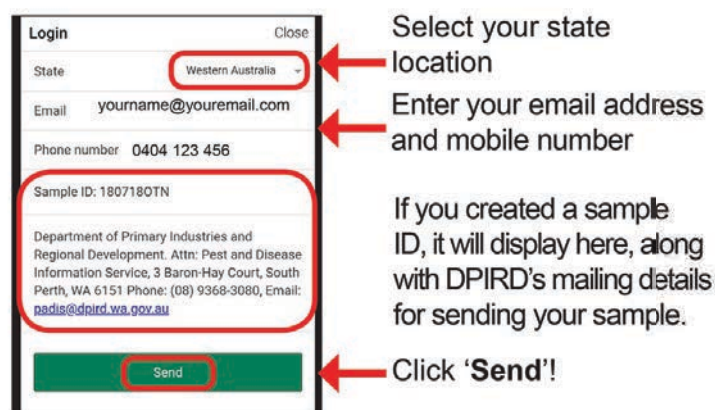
Login
Close

State
Western Australia

Email
yourname@youremail.com

Phone number
0404 123 456

Sample ID: 180718OTN

Department of Primary Industries and Regional Development. Attn: Pest and Disease Information Service, 3 Baron-Hay Court, South Perth, WA 6151 Phone: (08) 9368-3080, Email: padis@dpird.wa.gov.au

Send

Select your state location

Enter your email address and mobile number

If you created a sample ID, it will display here, along with DPIRD's mailing details for sending your sample.

Click '**Send**'!